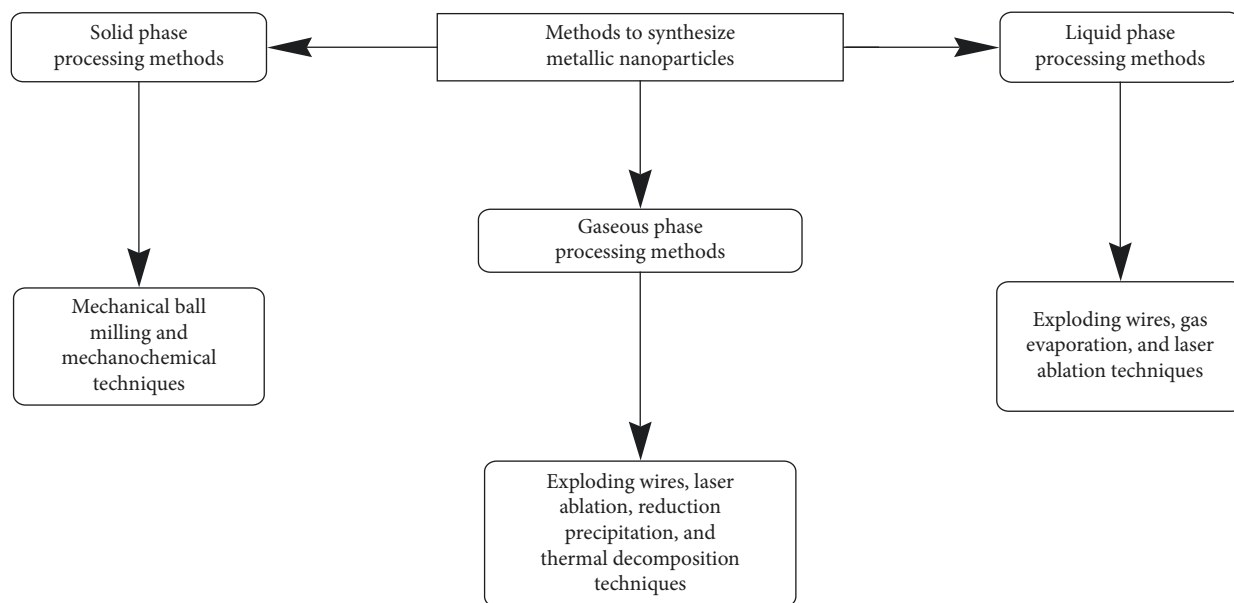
Methods to synthesize metallic nanoparticles

Solid phase processing methods

Mechanical ball milling and mechanochemical techniques

Gaseous phase processing methods

Exploding wires, laser ablation, reduction precipitation, and thermal decomposition techniques

Liquid phase processing methods

Exploding wires, gas evaporation, and laser ablation techniques